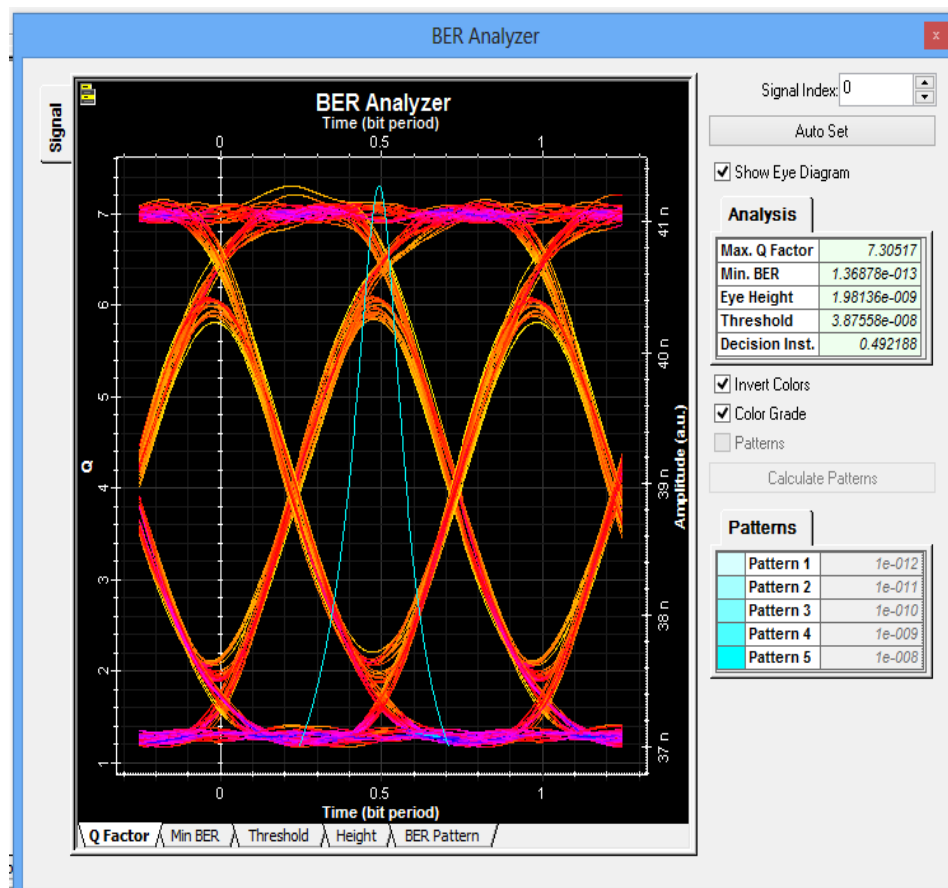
BER Analyzer

Signal

BER Analyzer
Time (bit period)
0 0.5 1

7 6 5 4 3 2 1
Q

41 n 40 n 39 n 38 n 37 n
Amplitude (a.u.)

0 0.5 1
Time (bit period)

Q Factor | Min BER | Threshold | Height | BER Pattern

Signal Index: 0
Auto Set
Show Eye Diagram

Analysis

| | |
|---|---|
| Max. Q Factor | 7.30517 |
| Min. BER | 1.36878e-013 |
| Eye Height | 1.98136e-009 |
| Threshold | 3.87558e-008 |
| Decision Inst. | 0.492188 |

Invert Colors
Color Grade
Patterns
Calculate Patterns

Patterns

| | |
|---|---|
| Pattern 1 | 1e-012 |
| Pattern 2 | 1e-011 |
| Pattern 3 | 1e-010 |
| Pattern 4 | 1e-009 |
| Pattern 5 | 1e-008 |